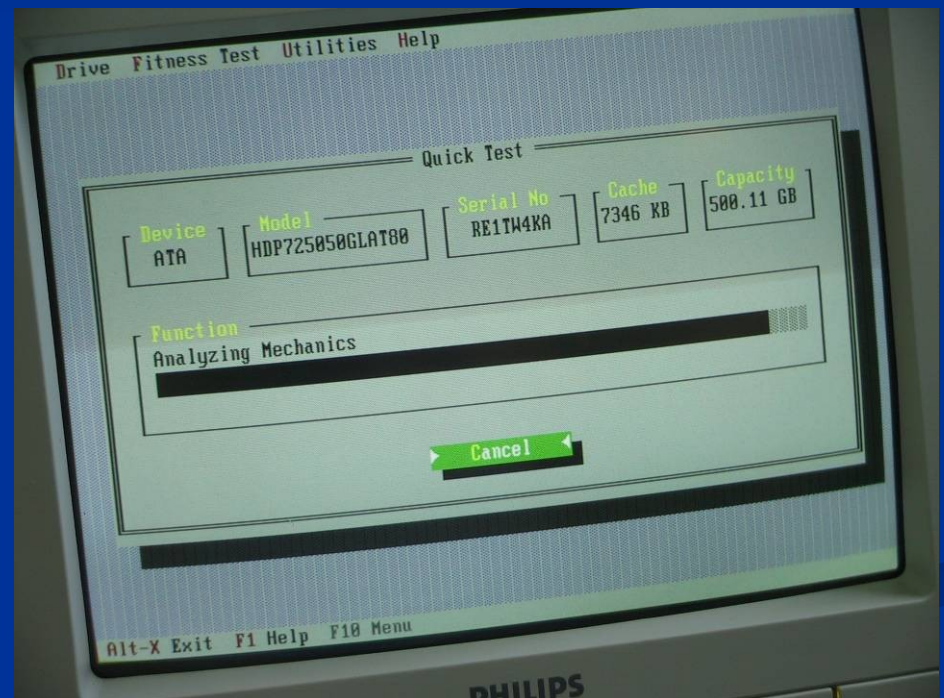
Drive Fitness Test Utilities Help

Quick Test

Device
ATA

Model
HDP725050GLAT80

Serial No
RE1TW4KA

Cache
7346 KB

Capacity
500.11 GB

Function
Analyzing Mechanics

Cancel

Alt-X Exit F1 Help F10 Menu

PHILIPS